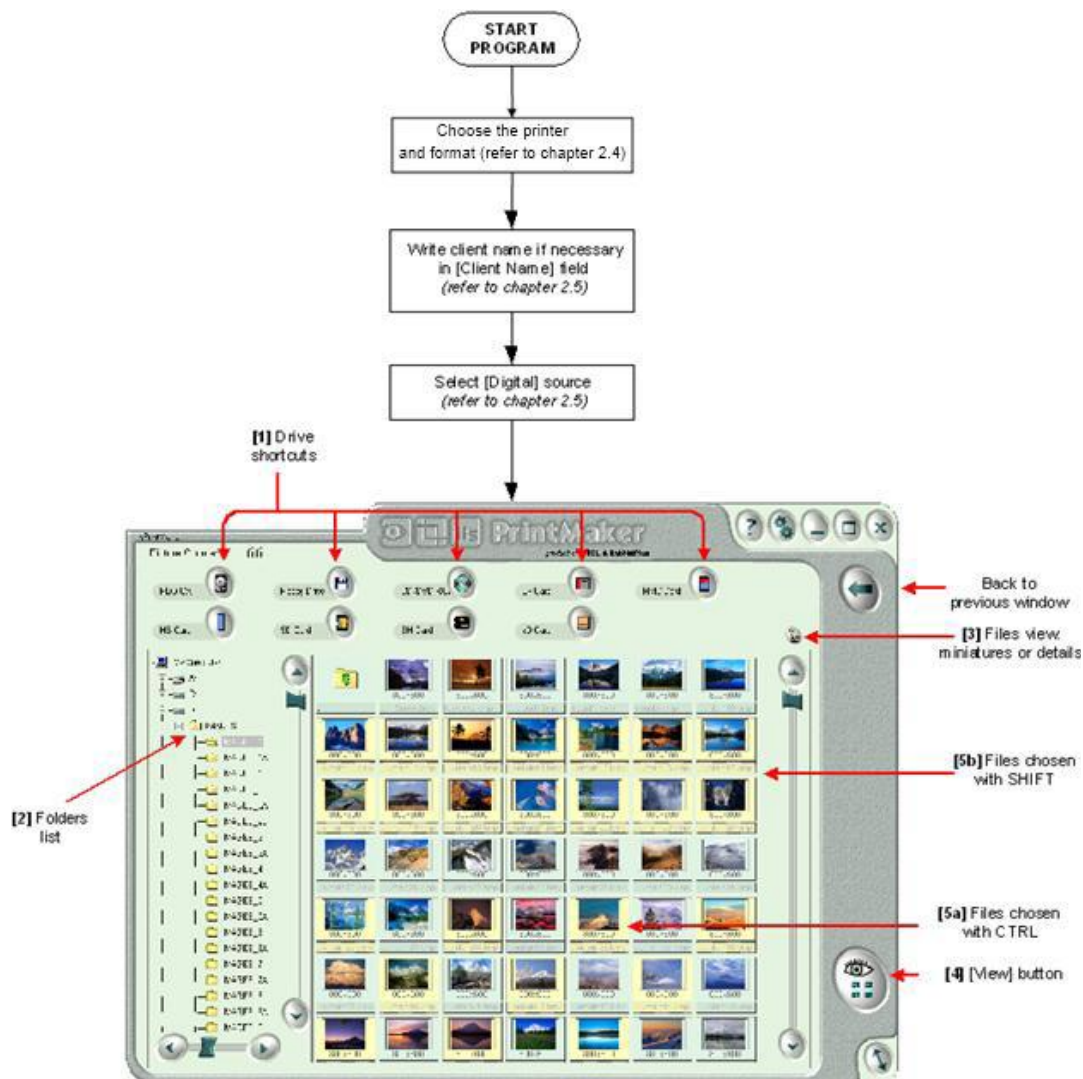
START PROGRAM

Choose the printer and format (refer to chapter 2.4)

Write client name if necessary in [Client Name] field *(refer to chapter 2.5)*

Select [Digital] source *(refer to chapter 2.5)*

**[1]** Drive shortcuts

PrintMaker

Back to previous window

**[3]** Files view: miniatures or details

**[5b]** Files chosen with SHIFT

**[2]** Folders list

**[5a]** Files chosen with CTRL

**[4]** [View] button

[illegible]